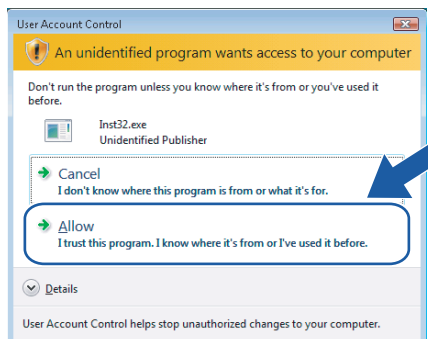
User Account Control

An unidentified program wants access to your computer

Don't run the program unless you know where it's from or you've used it before.

Inst32.exe
Unidentified Publisher

Cancel
I don't know where this program is from or what it's for.

Allow
I trust this program. I know where it's from or I've used it before.

Details

User Account Control helps stop unauthorized changes to your computer.